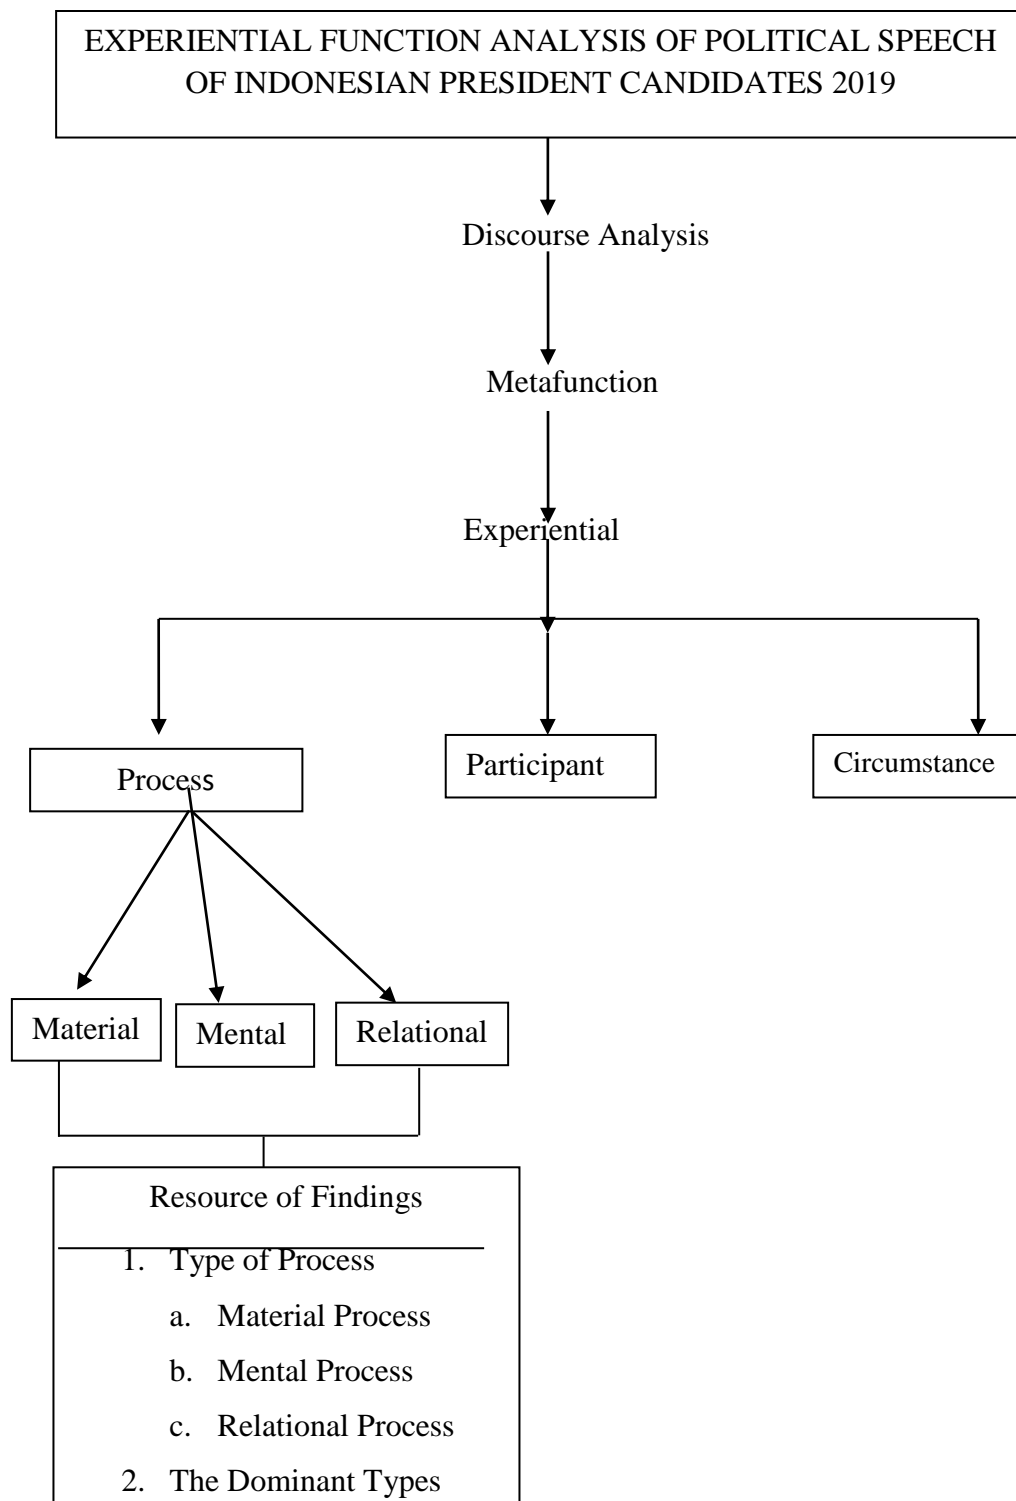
EXPERIENTIAL FUNCTION ANALYSIS OF POLITICAL SPEECH OF INDONESIAN PRESIDENT CANDIDATES 2019

Discourse Analysis

Metafunction

Experiential

Process

Participant

Circumstance

Material

Mental

Relational

Resource of Findings

1. Type of Process
a. Material Process
b. Mental Process
c. Relational Process
2. The Dominant Types